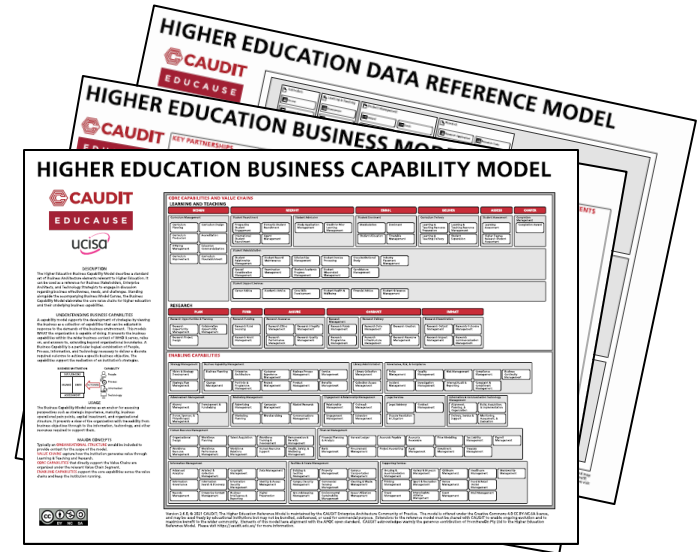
HIGHER EDUCATION DATA REFERENCE MODEL

CAUDIT

EDUCAUSE

HIGHER EDUCATION BUSINESS MODEL

CAUDIT

KEY PARTNERSHIPS

HIGHER EDUCATION BUSINESS CAPABILITY MODEL

CAUDIT

EDUCAUSE

ucisa

DESCRIPTION

UNDERSTANDING BUSINESS CAPABILITIES

USAGE

CORE CAPABILITIES AND VALUE CHAINS
LEARNING AND TEACHING

RESEARCH

ENABLING CAPABILITIES

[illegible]